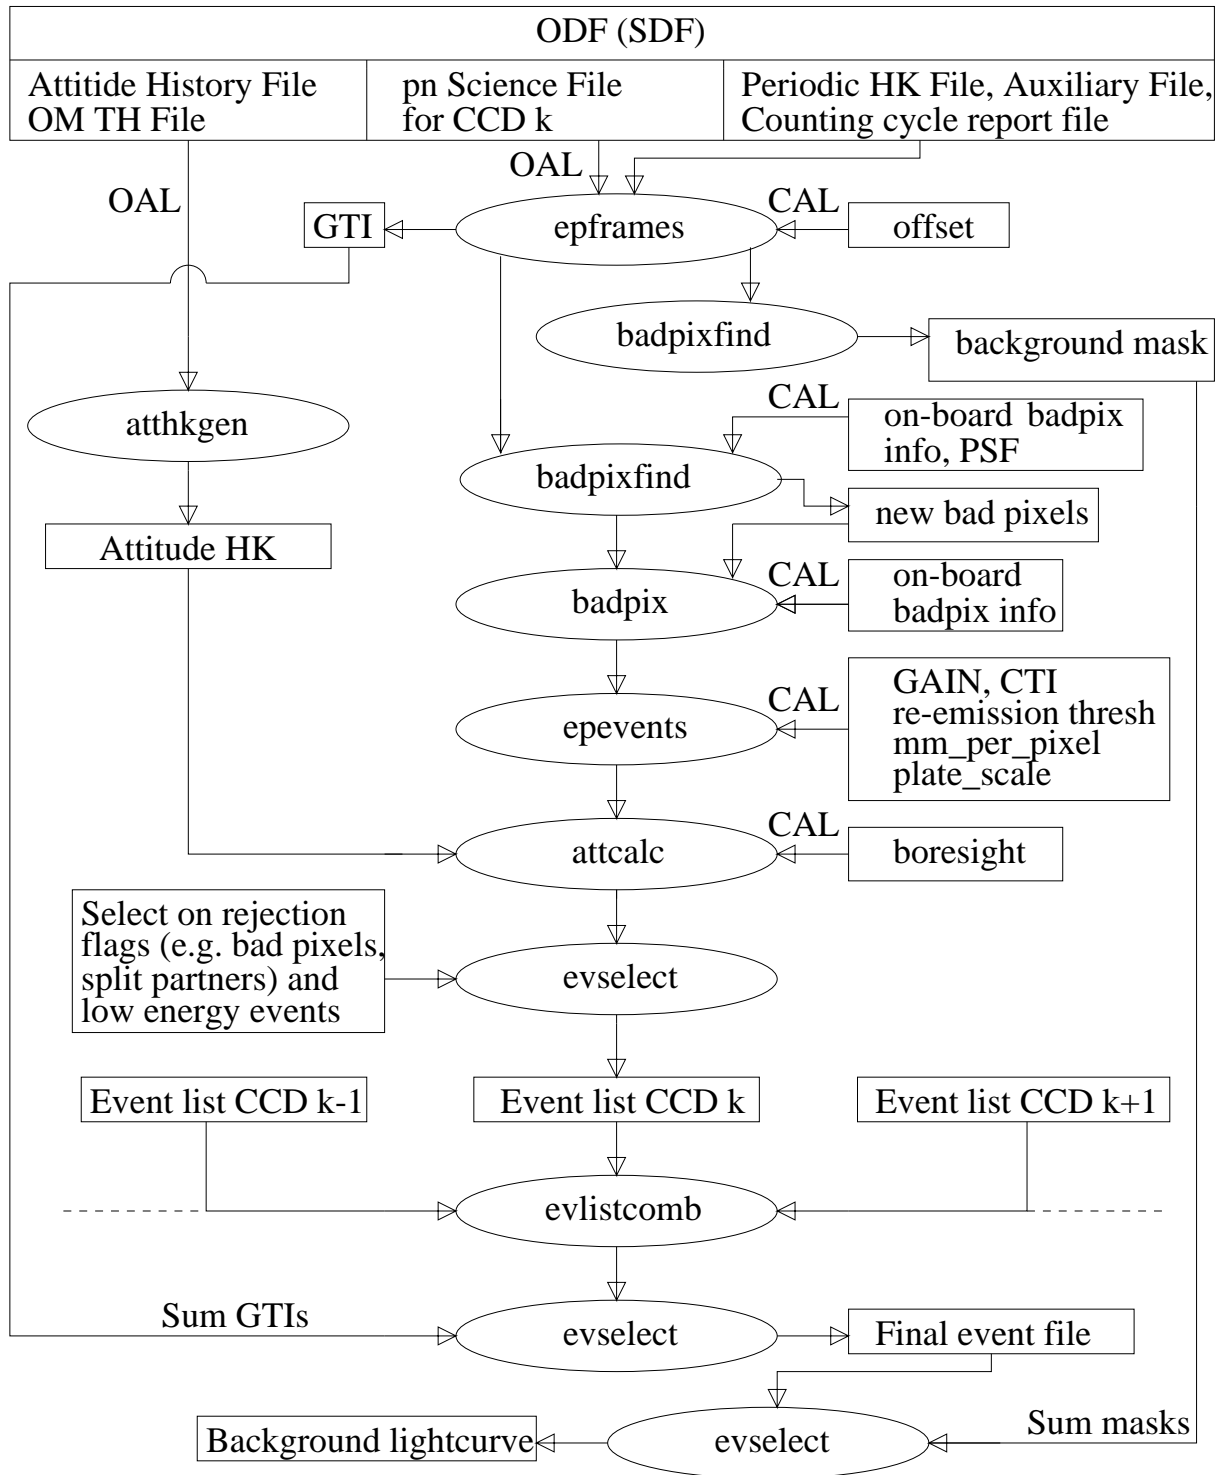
ODF (SDF)

Attitide History File
OM TH File

pn Science File
for CCD k

Periodic HK File, Auxiliary File,
Counting cycle report file

OAL

OAL

GTI

epframes

CAL

offset

badpixfind

background mask

atthkgen

CAL

on-board badpix
info, PSF

badpixfind

new bad pixels

Attitude HK

CAL

badpix

on-board
badpix info

GAIN, CTI
re-emission thresh
mm_per_pixel
plate_scale

CAL

epevents

CAL

attcalc

boresight

Select on rejection flags (e.g. bad pixels, split partners) and low energy events

evselect

Event list CCD k-1

Event list CCD k

Event list CCD k+1

evlistcomb

Sum GTIs

evselect

Final event file

Sum masks

Background lightcurve

evselect